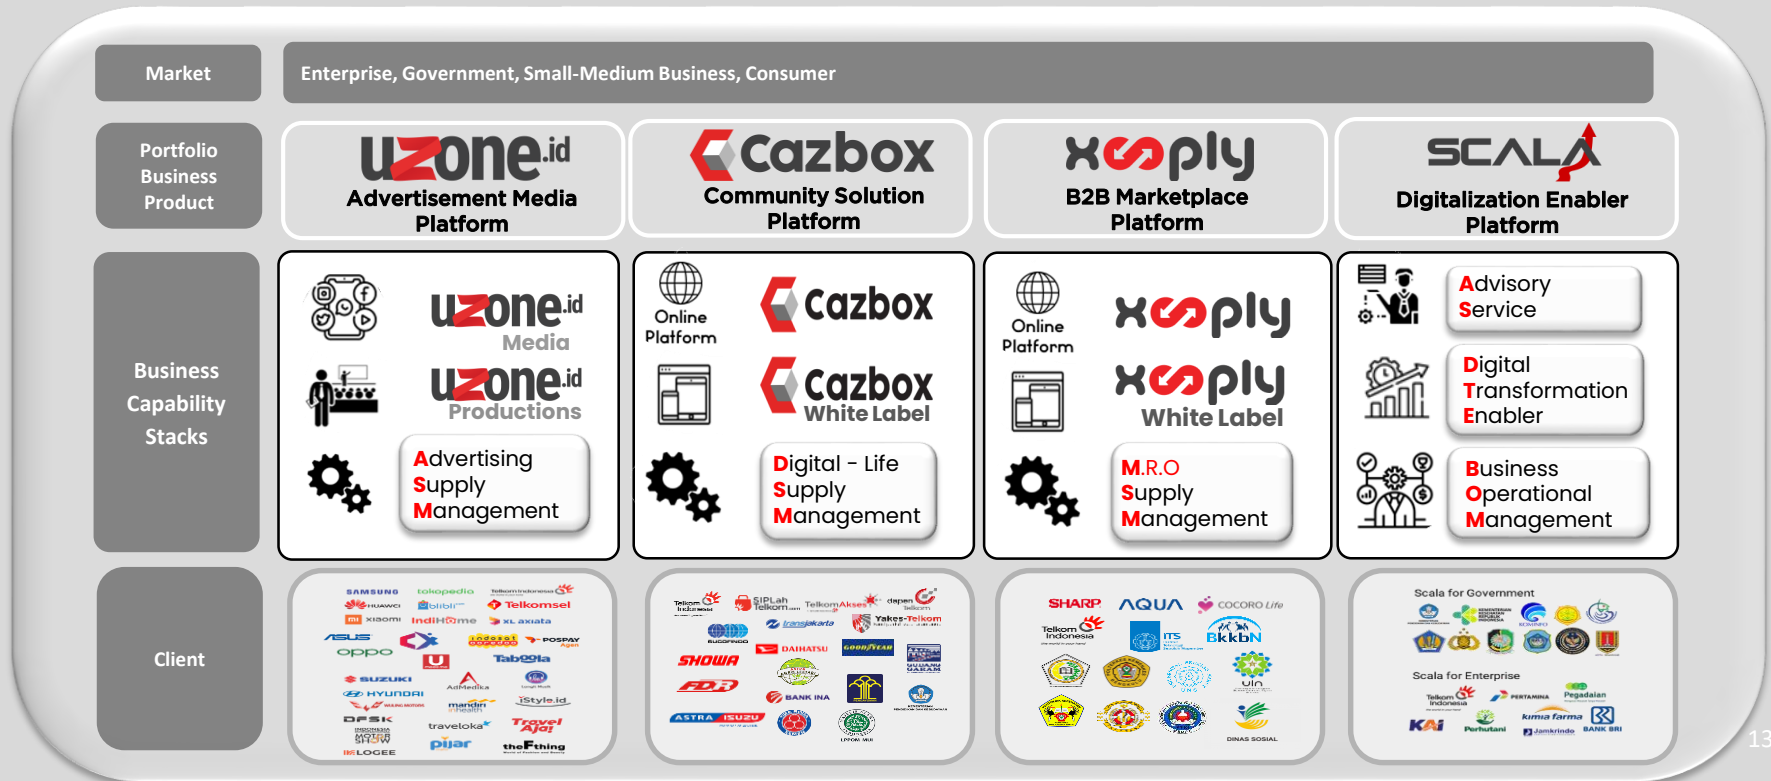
Market

Enterprise, Government, Small-Medium Business, Consumer

Portfolio Business Product

uzone.id
Advertisement Media Platform

Cazbox
Community Solution Platform

xooply
B2B Marketplace Platform

SCALA
Digitalization Enabler Platform

Business Capability Stacks

uzone.id Media

uzone.id Productions

Advertising Supply Management

Online Platform

Cazbox

Cazbox White Label

Digital - Life Supply Management

Online Platform

xooply

xooply White Label

M.R.O Supply Management

Advisory Service

Digital Transformation Enabler

Business Operational Management

Client

SAMSUNG tokopedia Telkom Indonesia HUAWEI blibli Telkomsel mi xiaomi IndiHome XL axiata ASUS Indosat POSPAY oppo Taboola SUZUKI HYUNDAI AdMedika mandiri iStyle.id DFSK traveloka Travel Aja! pijar theFthing LOGEE

Telkom Indonesia SIPLah Telkom TelkomAkses dapen telkom transjakarta Yakes-Telkom SHOWA DAIHATSU GOODYEAR FDR BANK INA ASTRA ISUZU

SHARP AQUA COCORO Life Telkom Indonesia ITS BkkbN uin DINAS SOSIAL

Scala for Government

Scala for Enterprise

Telkom Indonesia PERTAMINA Pegadaian KAI Perhutani kimia farma Jamkrindo BANK BRI

13